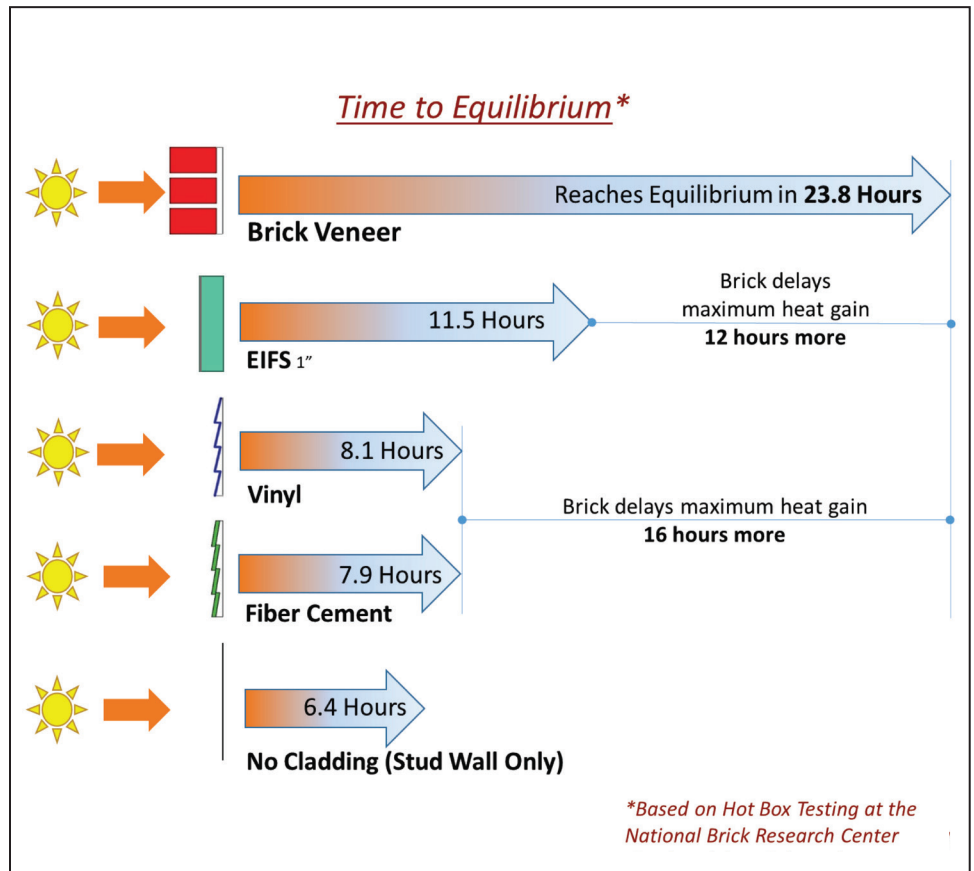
Time to Equilibrium*

Reaches Equilibrium in **23.8 Hours**

**Brick Veneer**

11.5 Hours

Brick delays maximum heat gain **12 hours more**

**EIFS** 1"

8.1 Hours

**Vinyl**

Brick delays maximum heat gain **16 hours more**

7.9 Hours

**Fiber Cement**

6.4 Hours

**No Cladding (Stud Wall Only)**

*Based on Hot Box Testing at the National Brick Research Center